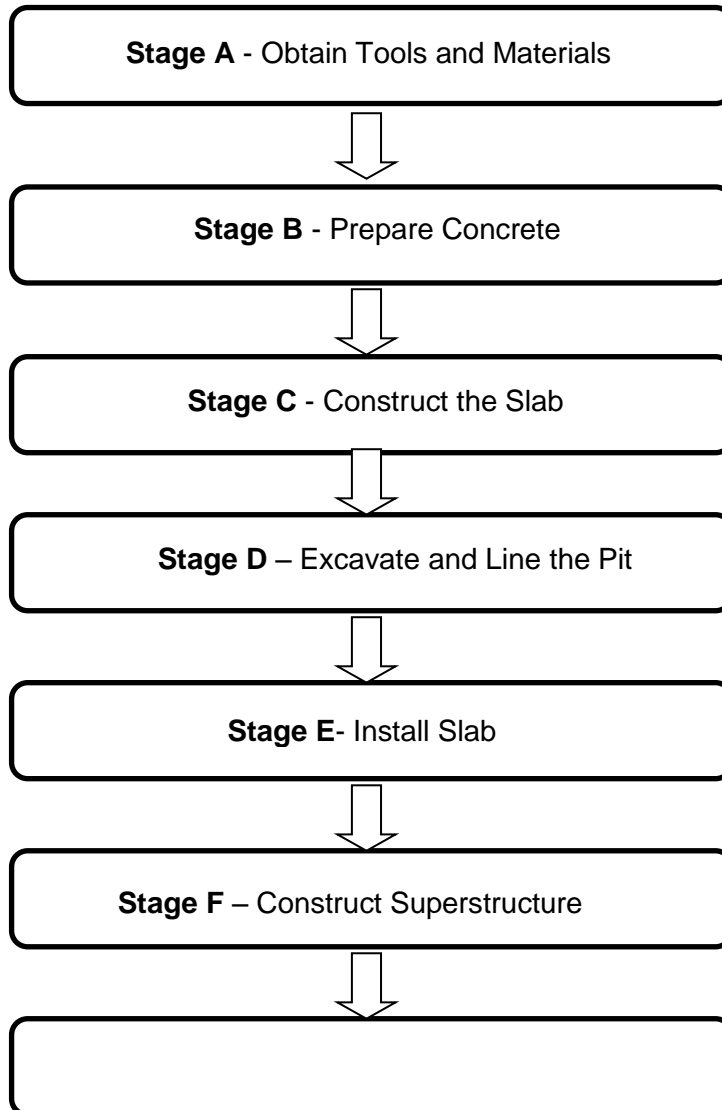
**Stage A** - Obtain Tools and Materials

**Stage B** - Prepare Concrete

**Stage C** - Construct the Slab

**Stage D** – Excavate and Line the Pit

**Stage E**- Install Slab

**Stage F** – Construct Superstructure